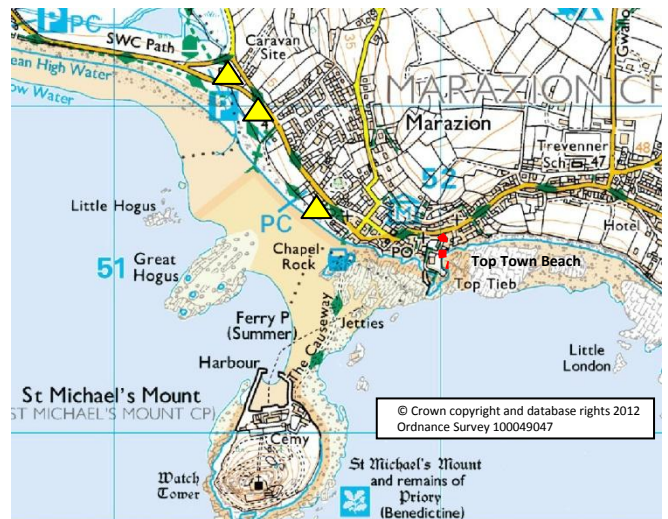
PC
SWC Path
Caravan Site
ean High Water
ow Water
MARAZION CP
Marazion
Trevenner Sch
47
Gwallo
48
Little Hogus
52
PC
Hotel
51
Great Hogus
Chapel Rock
PO
Top Town Beach
Top Tieb
Ferry P (Summer)
Jetties
The Causeway
Harbour
Little London
St Michael's Mount
ST MICHAEL'S MOUNT CP
© Crown copyright and database rights 2012 Ordnance Survey 100049047
Cemy
Watch Tower
St Michael's Mount and remains of Priory (Benedictine)